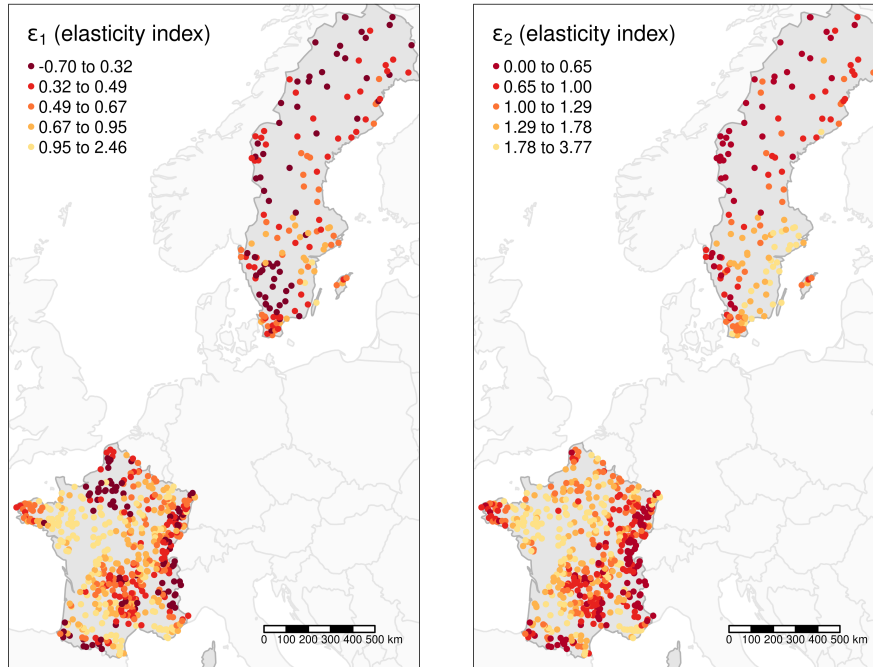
$\varepsilon_1$ (elasticity index)
-0.70 to 0.32
0.32 to 0.49
0.49 to 0.67
0.67 to 0.95
0.95 to 2.46

0 100 200 300 400 500 km

$\varepsilon_2$ (elasticity index)
0.00 to 0.65
0.65 to 1.00
1.00 to 1.29
1.29 to 1.78
1.78 to 3.77

0 100 200 300 400 500 km